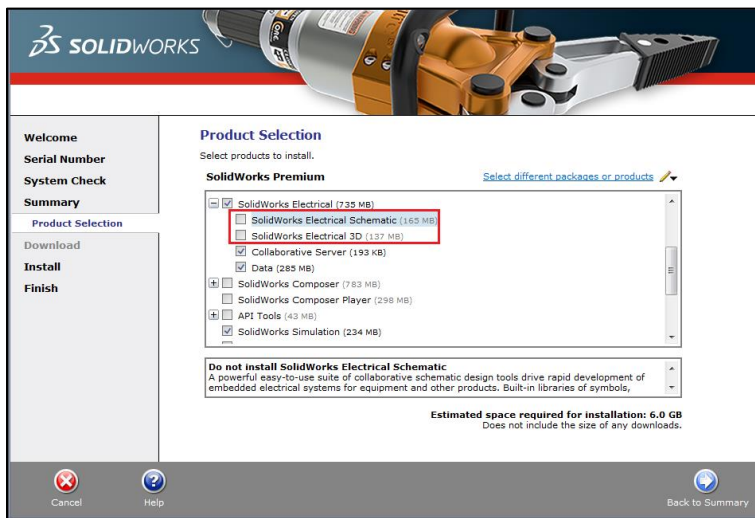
SOLIDWORKS

Welcome
Serial Number
System Check
Summary
Product Selection
Download
Install
Finish

Product Selection

Select products to install.

SolidWorks Premium

Select different packages or products

SolidWorks Electrical (735 MB)
SolidWorks Electrical Schematic (165 MB)
SolidWorks Electrical 3D (137 MB)
Collaborative Server (193 KB)
Data (285 MB)
SolidWorks Composer (783 MB)
SolidWorks Composer Player (298 MB)
API Tools (43 MB)
SolidWorks Simulation (234 MB)

Do not install SolidWorks Electrical Schematic
A powerful easy-to-use suite of collaborative schematic design tools drive rapid development of embedded electrical systems for equipment and other products. Built-in libraries of symbols,

Estimated space required for installation: 6.0 GB
Does not include the size of any downloads.

Cancel
Help
Back to Summary